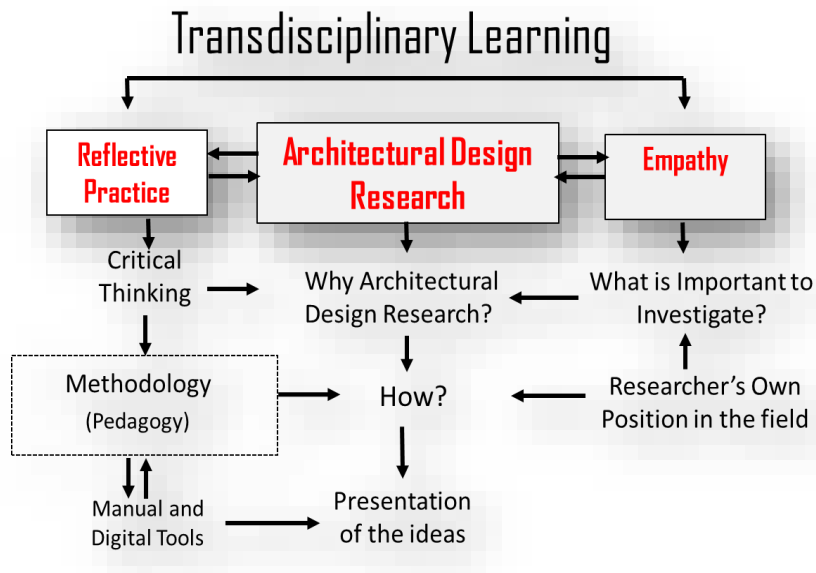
Transdisciplinary Learning

Reflective Practice

Architectural Design Research

Empathy

Critical Thinking

Why Architectural Design Research?

What is Important to Investigate?

Methodology (Pedagogy)

How?

Researcher's Own Position in the field

Manual and Digital Tools

Presentation of the ideas